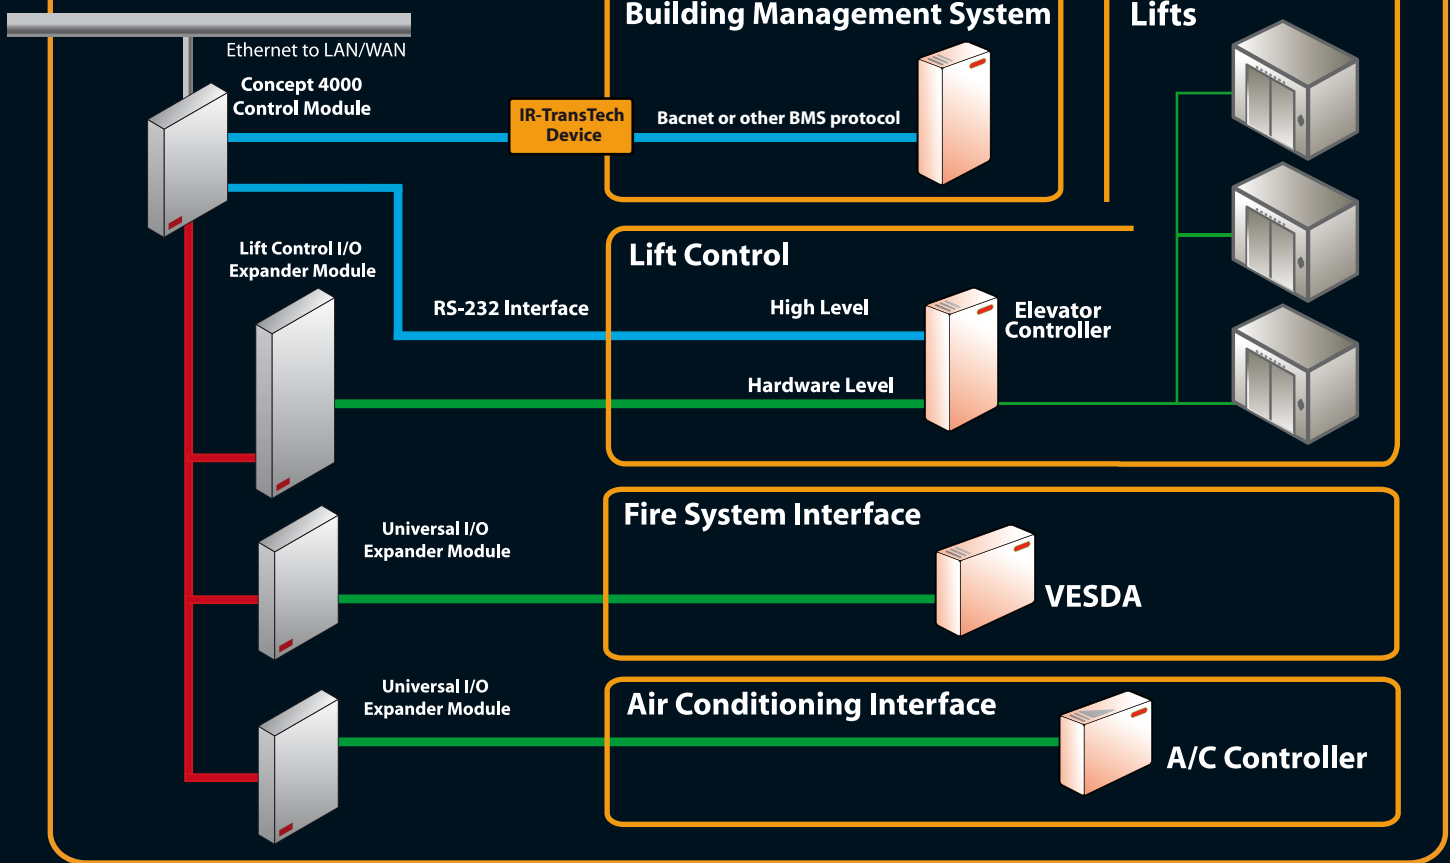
Ethernet to LAN/WAN

Concept 4000
Control Module

IR-TransTech
Device

Bacnet or other BMS protocol

Building Management System

Lifts

Lift Control I/O
Expander Module

Lift Control

RS-232 Interface

High Level

Elevator
Controller

Hardware Level

Fire System Interface

Universal I/O
Expander Module

VESDA

Universal I/O
Expander Module

Air Conditioning Interface

A/C Controller